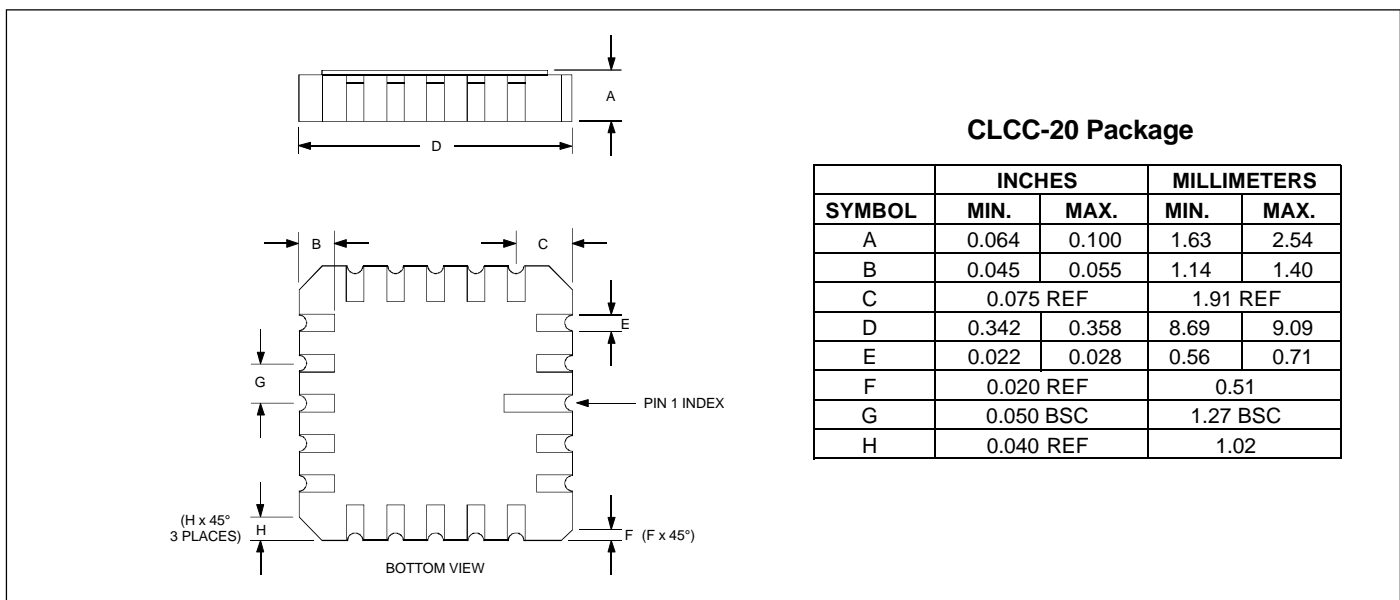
A

D

B C

E

G

PIN 1 INDEX

(H x 45°
3 PLACES) H

F (F x 45°)

BOTTOM VIEW

CLCC-20 Package

| | INCHES | | MILLIMETERS | |
|---|---|---|---|---|
| SYMBOL | MIN. | MAX. | MIN. | MAX. |
| A | 0.064 | 0.100 | 1.63 | 2.54 |
| B | 0.045 | 0.055 | 1.14 | 1.40 |
| C | 0.075 REF | | 1.91 REF | |
| D | 0.342 | 0.358 | 8.69 | 9.09 |
| E | 0.022 | 0.028 | 0.56 | 0.71 |
| F | 0.020 REF | | 0.51 | |
| G | 0.050 BSC | | 1.27 BSC | |
| H | 0.040 REF | | 1.02 | |